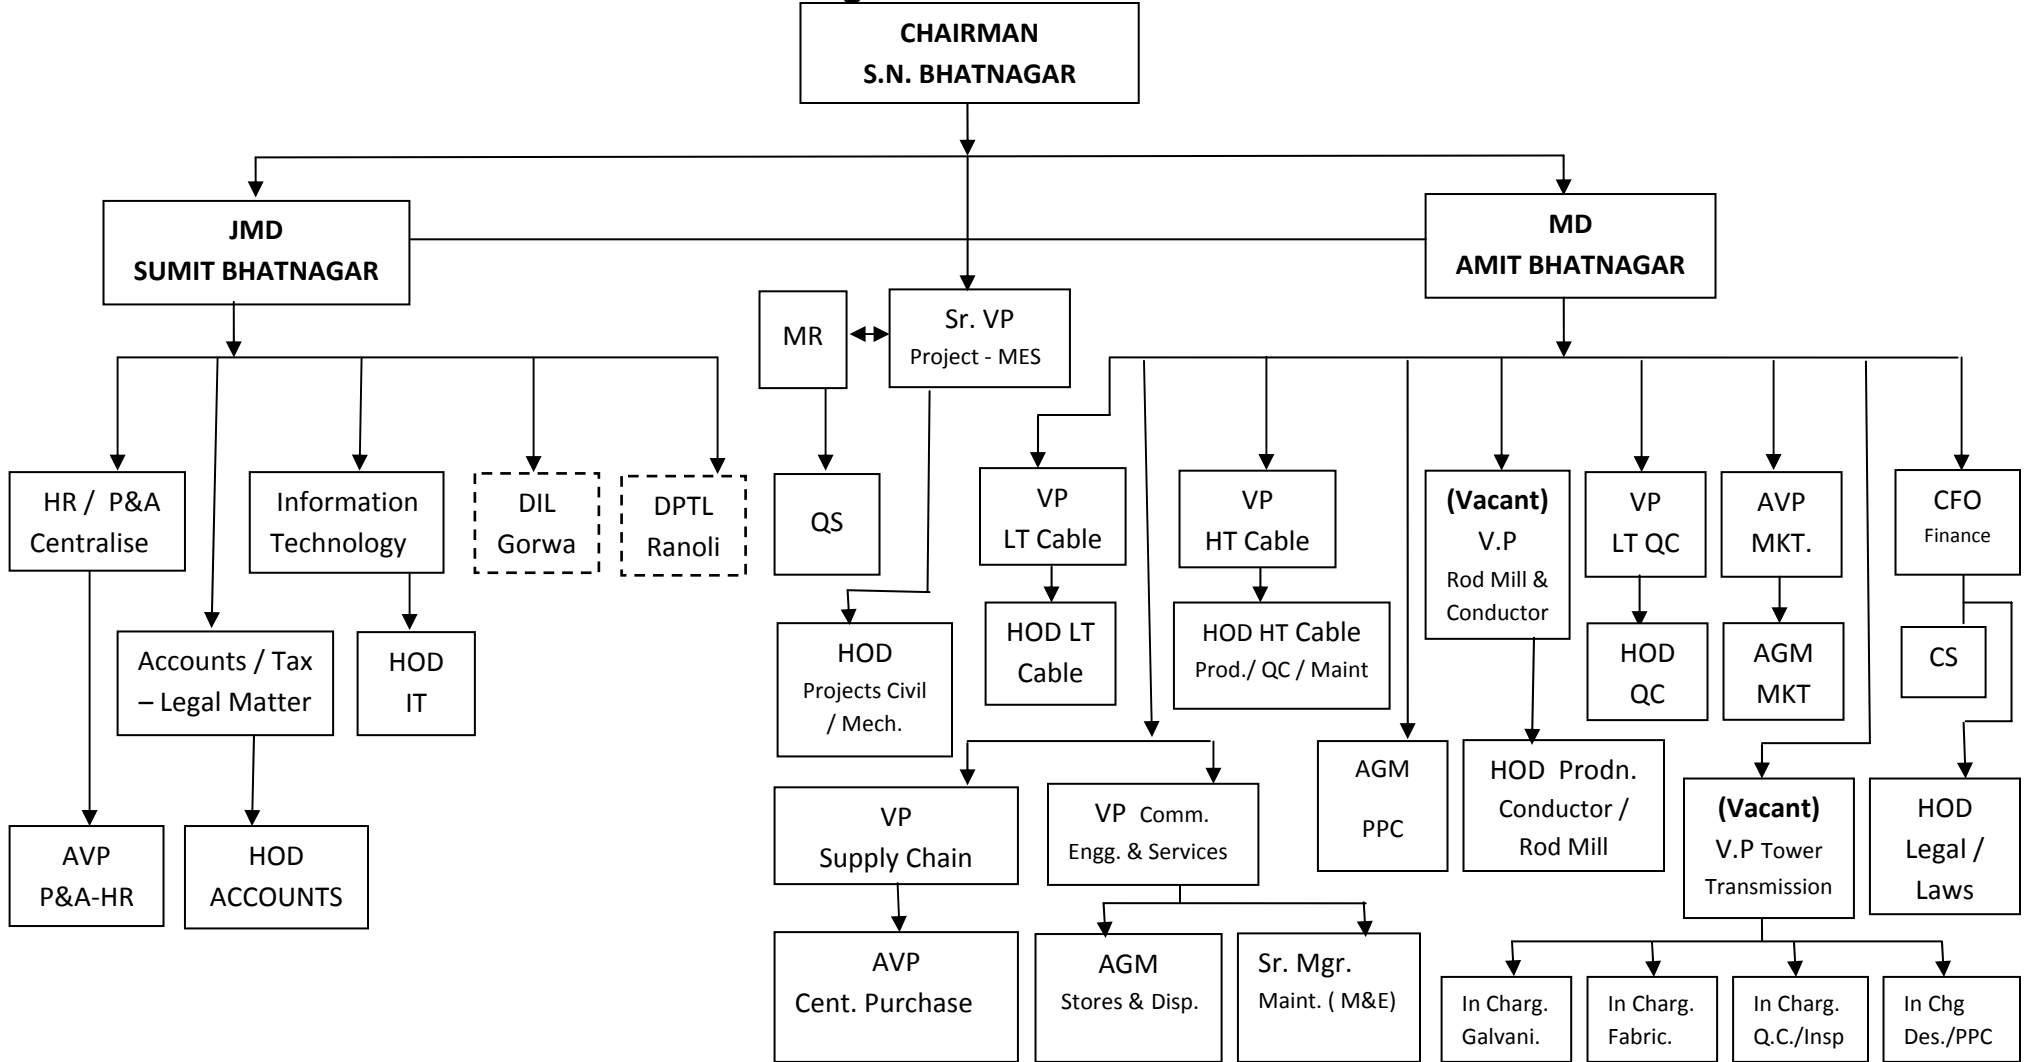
CHAIRMAN
S.N. BHATNAGAR

JMD
SUMIT BHATNAGAR

MD
AMIT BHATNAGAR

MR

Sr. VP
Project - MES

HR / P&A
Centralise

Information
Technology

DIL
Gorwa

DPTL
Ranoli

QS

VP
LT Cable

VP
HT Cable

(Vacant)
V.P
Rod Mill &
Conductor

VP
LT QC

AVP
MKT.

CFO
Finance

Accounts / Tax
– Legal Matter

HOD
IT

HOD
Projects Civil
/ Mech.

HOD LT
Cable

HOD HT Cable
Prod./ QC / Maint

HOD
QC

AGM
MKT

CS

AVP
P&A-HR

HOD
ACCOUNTS

VP
Supply Chain

VP Comm.
Engg. & Services

AGM
PPC

HOD Prodn.
Conductor /
Rod Mill

(Vacant)
V.P Tower
Transmission

HOD
Legal /
Laws

AVP
Cent. Purchase

AGM
Stores & Disp.

Sr. Mgr.
Maint. ( M&E)

In Charg.
Galvani.

In Charg.
Fabric.

In Charg.
Q.C./Insp

In Chg
Des./PPC